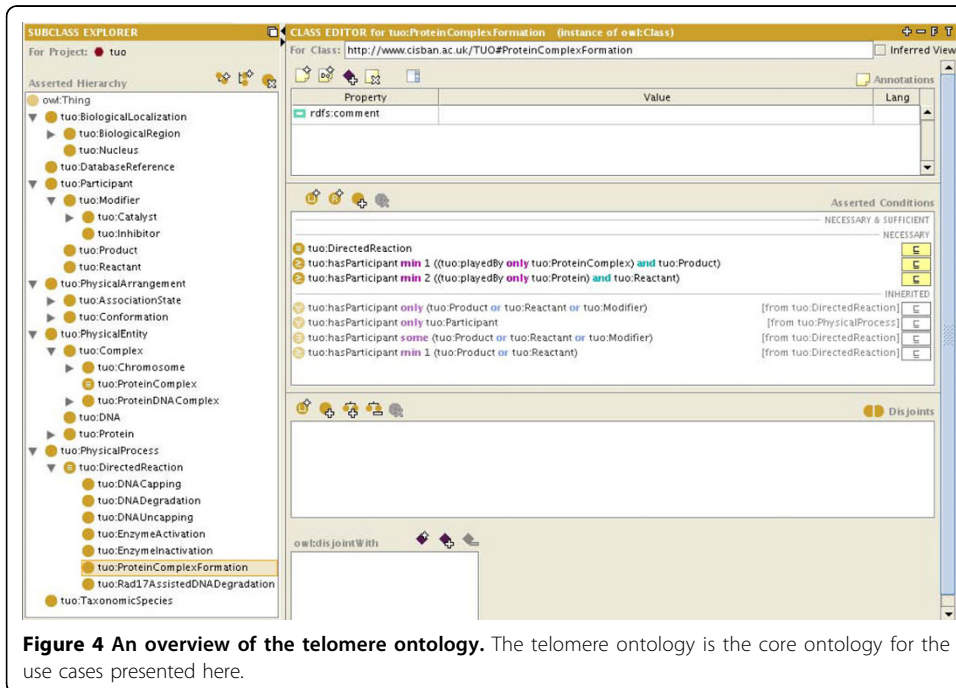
SUBCLASS EXPLORER
For Project: tuo
Asserted Hierarchy
owl:Thing
tuo:BiologicalLocalization
tuo:BiologicalRegion
tuo:Nucleus
tuo:DatabaseReference
tuo:Participant
tuo:Modifier
tuo:Catalyst
tuo:Inhibitor
tuo:Product
tuo:Reactant
tuo:PhysicalArrangement
tuo:AssociationState
tuo:Conformation
tuo:PhysicalEntity
tuo:Complex
tuo:Chromosome
tuo:ProteinComplex
tuo:ProteinDNAComplex
tuo:DNA
tuo:Protein
tuo:PhysicalProcess
tuo:DirectedReaction
tuo:DNACapping
tuo:DNADegradation
tuo:DNAUncapping
tuo:EnzymeActivation
tuo:EnzymeInactivation
tuo:ProteinComplexFormation
tuo:Rad17AssistedDNADegradation
tuo:TaxonomicSpecies

CLASS EDITOR for tuo:ProteinComplexFormation (instance of owl:Class)
For Class: http://www.cisban.ac.uk/TUO#ProteinComplexFormation
Inferred View
Annotations

| Property | Value | Lang |
|---|---|---|
| rdfs:comment | | |

Asserted Conditions
NECESSARY & SUFFICIENT
NECESSARY
tuo:DirectedReaction
tuo:hasParticipant min 1 ((tuo:playedBy only tuo:ProteinComplex) and tuo:Product)
tuo:hasParticipant min 2 ((tuo:playedBy only tuo:Protein) and tuo:Reactant)
INHERITED
tuo:hasParticipant only (tuo:Product or tuo:Reactant or tuo:Modifier) [from tuo:DirectedReaction]
tuo:hasParticipant only tuo:Participant [from tuo:PhysicalProcess]
tuo:hasParticipant some (tuo:Product or tuo:Reactant or tuo:Modifier) [from tuo:DirectedReaction]
tuo:hasParticipant min 1 (tuo:Product or tuo:Reactant) [from tuo:DirectedReaction]

Disjoints
owl:disjointWith

**Figure 4 An overview of the telomere ontology.** The telomere ontology is the core ontology for the use cases presented here.